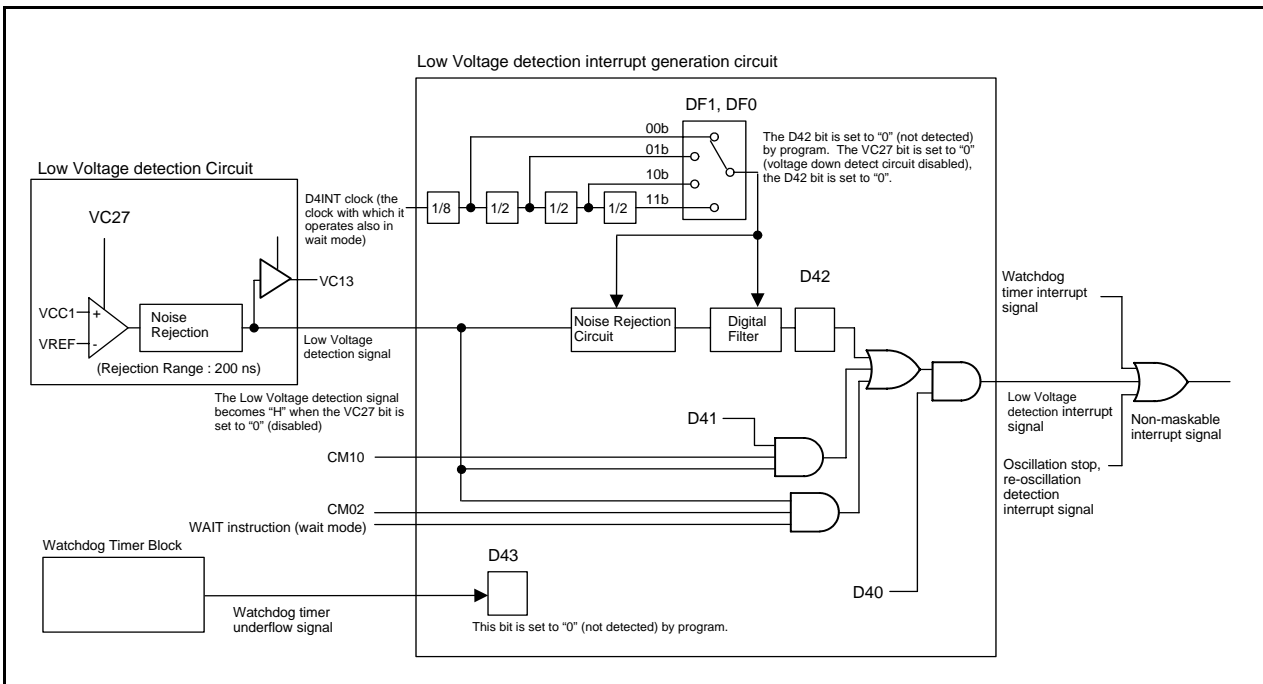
Low Voltage detection interrupt generation circuit

DF1, DF0

00b

01b

10b

11b

The D42 bit is set to "0" (not detected) by program. The VC27 bit is set to "0" (voltage down detect circuit disabled), the D42 bit is set to "0".

Low Voltage detection Circuit

D4INT clock (the clock with which it operates also in wait mode)

1/8

1/2

1/2

1/2

VC27

VC13

D42

VCC1

VREF

+

-

Noise Rejection

(Rejection Range : 200 ns)

Low Voltage detection signal

Noise Rejection Circuit

Digital Filter

Watchdog timer interrupt signal

The Low Voltage detection signal becomes "H" when the VC27 bit is set to "0" (disabled)

Low Voltage detection interrupt signal

Non-maskable interrupt signal

D41

CM10

Oscillation stop, re-oscillation detection interrupt signal

CM02

WAIT instruction (wait mode)

Watchdog Timer Block

D43

D40

Watchdog timer underflow signal

This bit is set to "0" (not detected) by program.